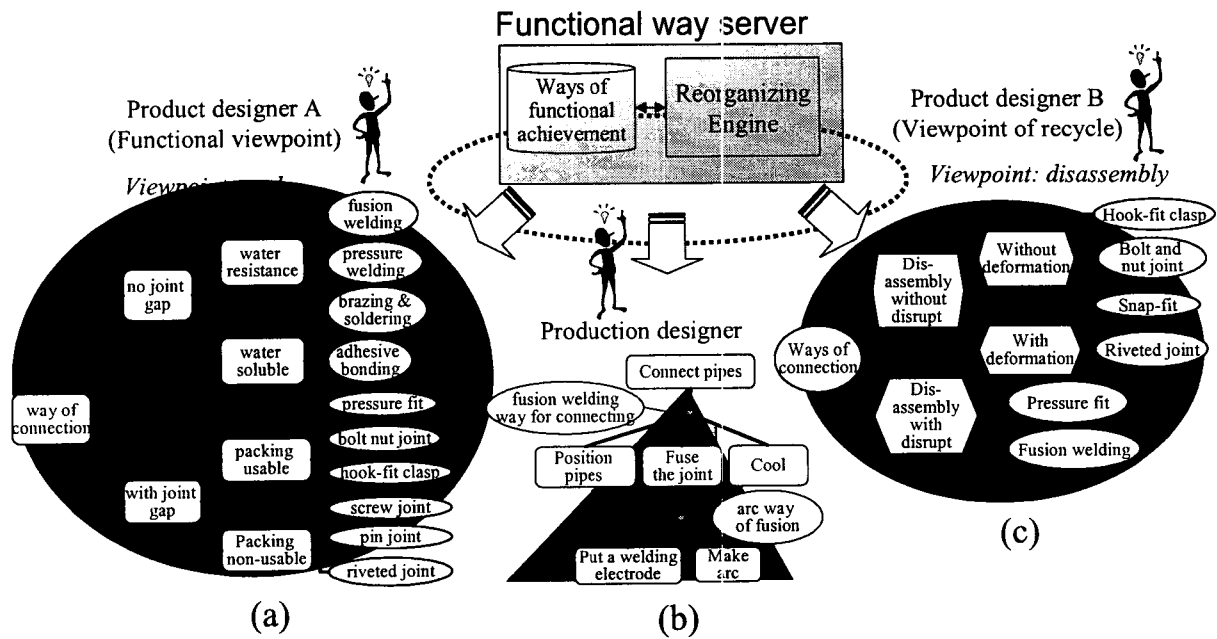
Functional way server

Ways of functional achievement

Reorganizing Engine

Product designer A (Functional viewpoint)

Viewpoint: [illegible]

way of connection

no joint gap

with joint gap

water resistance

water soluble

packing usable

Packing non-usable

fusion welding

pressure welding

brazing & soldering

adhesive bonding

pressure fit

bolt nut joint

hook-fit clasp

screw joint

pin joint

riveted joint

(a)

Production designer

Connect pipes

fusion welding way for connecting

Position pipes

Fuse the joint

Cool

arc way of fusion

Put a welding electrode

Make arc

(b)

Product designer B (Viewpoint of recycle)

Viewpoint: disassembly

Ways of connection

Dis-assembly without disrupt

Dis-assembly with disrupt

Without deformation

With deformation

Hook-fit clasp

Bolt and nut joint

Snap-fit

Riveted joint

Pressure fit

Fusion welding

(c)